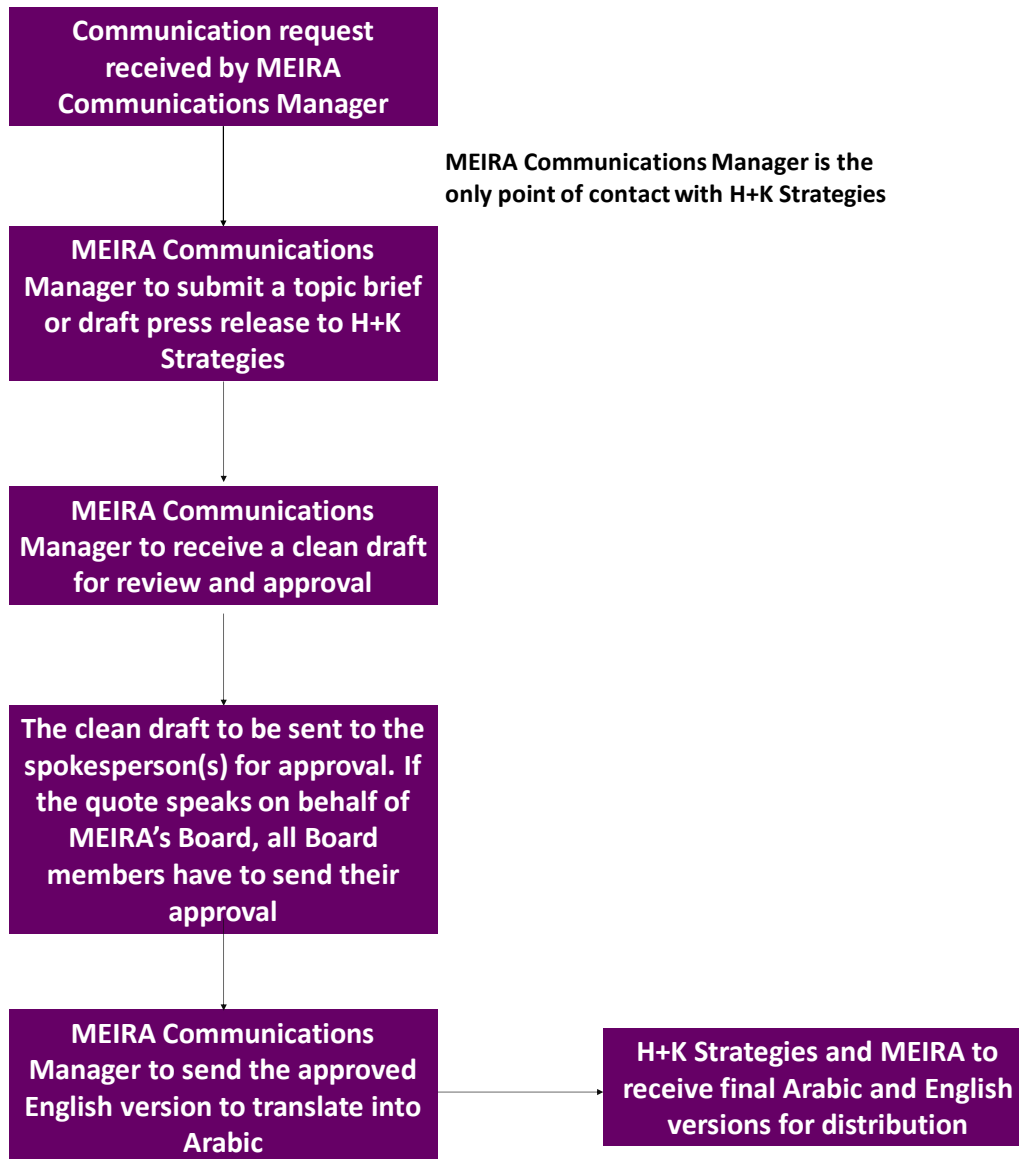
Communication request received by MEIRA Communications Manager

MEIRA Communications Manager is the only point of contact with H+K Strategies

MEIRA Communications Manager to submit a topic brief or draft press release to H+K Strategies

MEIRA Communications Manager to receive a clean draft for review and approval

The clean draft to be sent to the spokesperson(s) for approval. If the quote speaks on behalf of MEIRA's Board, all Board members have to send their approval

MEIRA Communications Manager to send the approved English version to translate into Arabic

H+K Strategies and MEIRA to receive final Arabic and English versions for distribution